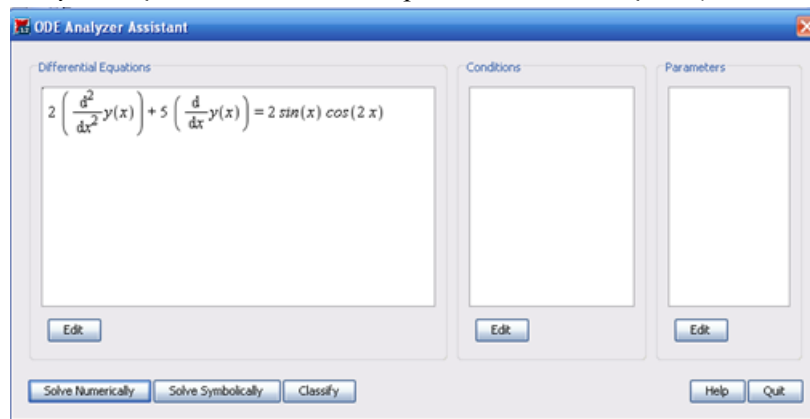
ODE Analyzer Assistant

Differential Equations

$2\left(\frac{d^2}{dx^2}y(x)\right)+5\left(\frac{d}{dx}y(x)\right)=2\sin(x)\cos(2x)$

Edit

Conditions

Edit

Parameters

Edit

Solve Numerically | Solve Symbolically | Classify

Help | Quit